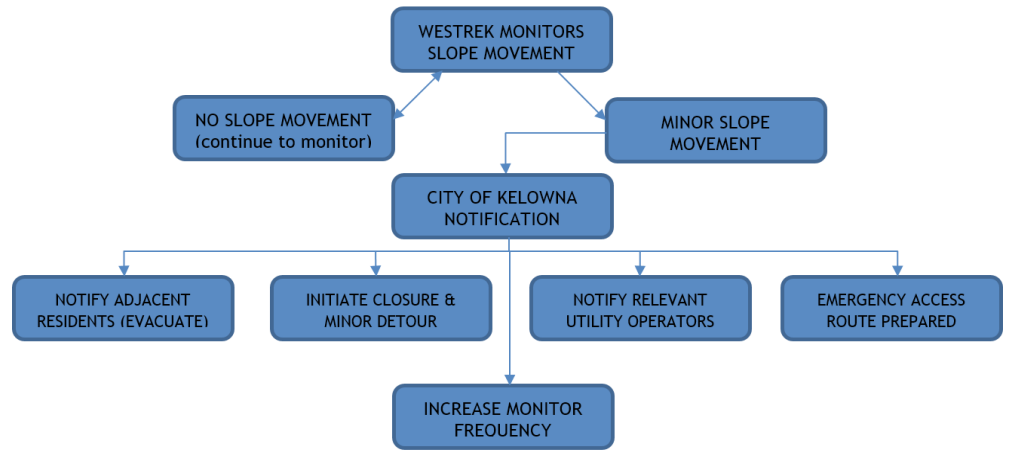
WESTREK MONITORS SLOPE MOVEMENT

NO SLOPE MOVEMENT (continue to monitor)

MINOR SLOPE MOVEMENT

CITY OF KELOWNA NOTIFICATION

NOTIFY ADJACENT RESIDENTS (EVACUATE)

INITIATE CLOSURE & MINOR DETOUR

NOTIFY RELEVANT UTILITY OPERATORS

EMERGENCY ACCESS ROUTE PREPARED

INCREASE MONITOR FREQUENCY